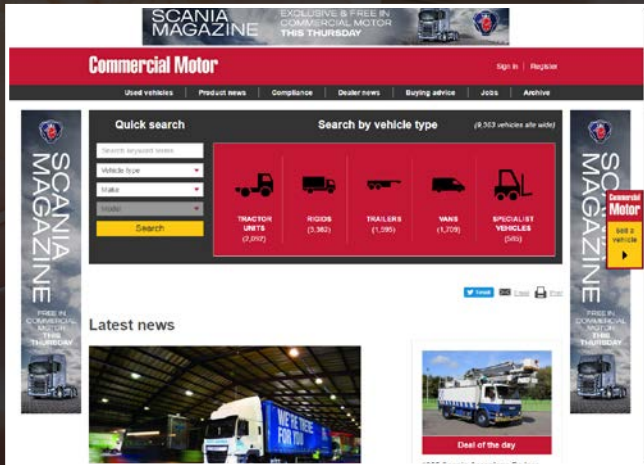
SCANIA MAGAZINE EXCLUSIVE & FREE IN COMMERCIAL MOTOR THIS THURSDAY

Commercial Motor

Sign in | Register

Used vehicles | Product news | Compliance | Dealer news | Buying advice | Jobs | Archive

SCANIA MAGAZINE

FREE IN COMMERCIAL MOTOR THIS THURSDAY

Quick search

Search keyword series

Vehicle type

Make

Model

Search

Search by vehicle type

(9,053 vehicles site wide)

TRACTOR UNITS (2,092)

RIGIDS (3,362)

TRAILERS (1,595)

VANS (1,709)

SPECIALIST VEHICLES (585)

SCANIA MAGAZINE

FREE IN COMMERCIAL MOTOR THIS THURSDAY

Commercial Motor

sell a vehicle

Tweet

Email

Print

Latest news

WE'RE THERE FOR YOU

Deal of the day